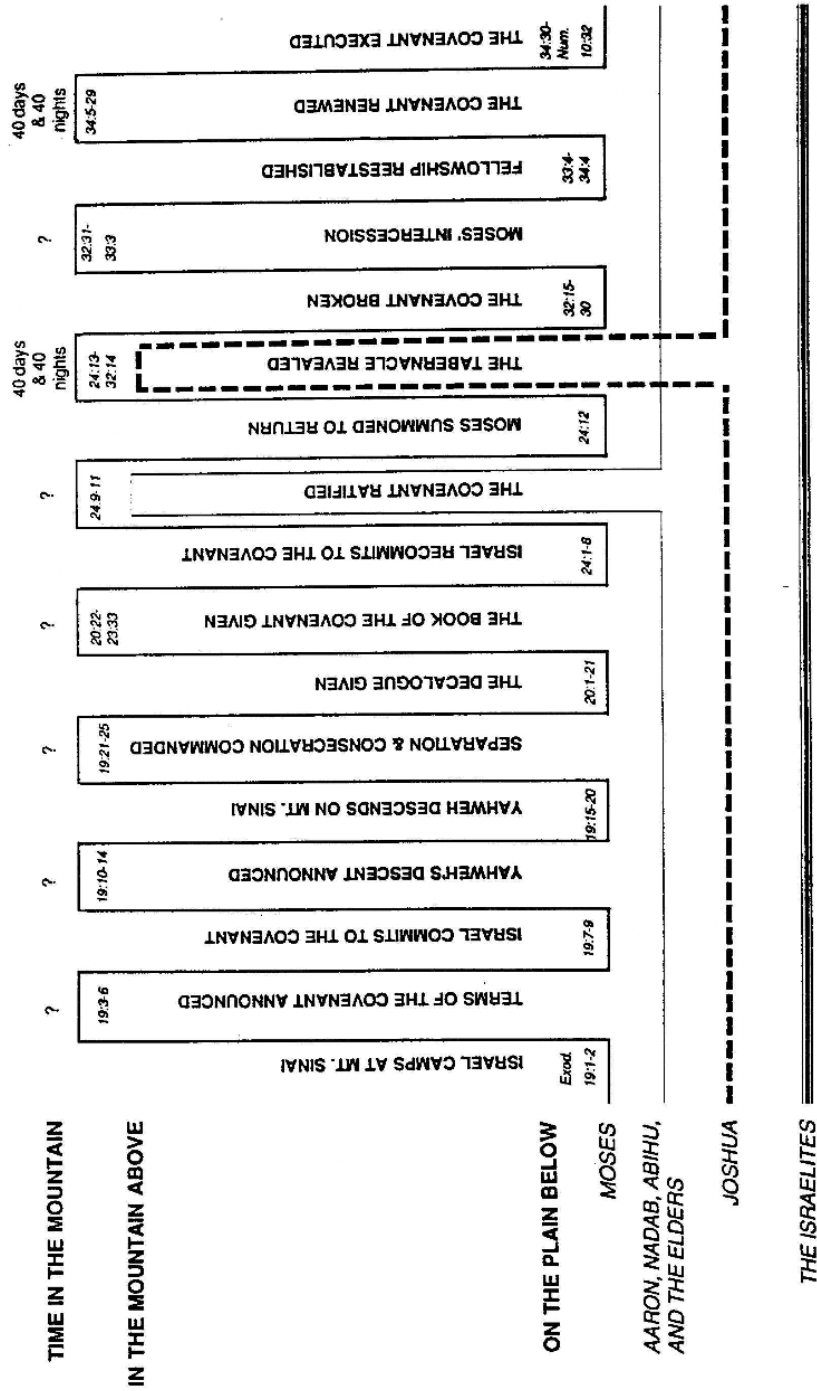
TIME IN THE MOUNTAIN

IN THE MOUNTAIN ABOVE

ON THE PLAIN BELOW

MOSES

AARON, NADAB, ABIHU, AND THE ELDERS

JOSHUA

THE ISRAELITES

ISRAEL CAMPS AT MT. SINAI
Exod. 19:1-2

?
TERMS OF THE COVENANT ANNOUNCED
19:3-6

ISRAEL COMMITS TO THE COVENANT
19:7-9

?
YAHWEH'S DESCENT ANNOUNCED
19:10-14

YAHWEH DESCENDS ON MT. SINAI
19:15-20

?
SEPARATION & CONSECRATION COMMANDED
19:21-25

THE DECALOGUE GIVEN
20:1-21

?
THE BOOK OF THE COVENANT GIVEN
20:22-23:33

ISRAEL RECOMMITS TO THE COVENANT
24:1-8

?
THE COVENANT RATIFIED
24:9-11

MOSES SUMMONED TO RETURN
24:12

40 days & 40 nights
THE TABERNACLE REVEALED
24:13-32:14

THE COVENANT BROKEN
32:15-30

?
MOSES' INTERCESSION
32:31-33:3

FELLOWSHIP REESTABLISHED
33:4-34:4

40 days & 40 nights
THE COVENANT RENEWED
34:5-29

THE COVENANT EXECUTED
34:30-Num. 10:32